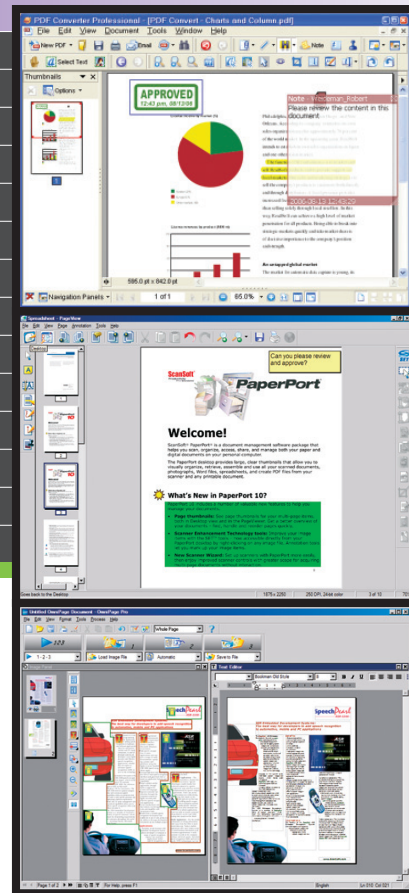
PDF Converter Professional - [PDF Convert - Charts and Column.pdf]

File Edit View Document Tools Window Help

New PDF Email Note

Select Text

Thumbnails

Options

APPROVED
12:43 pm, 08/12/08

Note - Wiederman, Robert
Please review the content in this document.

An untapped global market

Navigation Panels

595.0 pt x 842.0 pt

1 of 1

85.0%

ScanSoft PaperPort

Can you please review and approve?

Welcome!

What's New in PaperPort 10?

Page thumbnails

Scanner Enhancement Technology tools

New Scanner Wizard

Goes back to the Desktop

250 DPI, 24-bit color

3 of 10

Untitled OmniPage Document - OmniPage Pro

File Edit View Format Tools Process Help

Whole Page

1-2-3

Load Image File

Automatic

Save to File

Text Editor

Bookman Old Style

Speech

Speech

Page 1 of 2

For Help, press F1

English